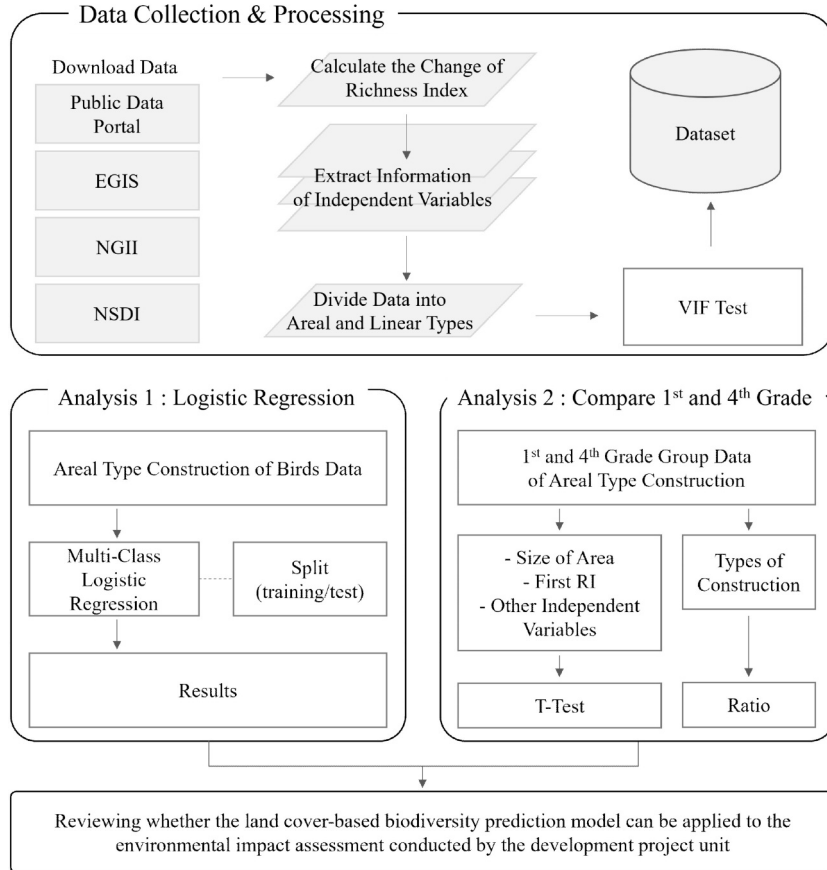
Data Collection & Processing

Download Data

Public Data Portal

EGIS

NGII

NSDI

Calculate the Change of Richness Index

Extract Information of Independent Variables

Divide Data into Areal and Linear Types

Dataset

VIF Test

Analysis 1 : Logistic Regression

Areal Type Construction of Birds Data

Multi-Class Logistic Regression

Split (training/test)

Results

Analysis 2 : Compare 1$^{st}$ and 4$^{th}$ Grade

1$^{st}$ and 4$^{th}$ Grade Group Data of Areal Type Construction

- Size of Area
- First RI
- Other Independent Variables

Types of Construction

T-Test

Ratio

Reviewing whether the land cover-based biodiversity prediction model can be applied to the environmental impact assessment conducted by the development project unit